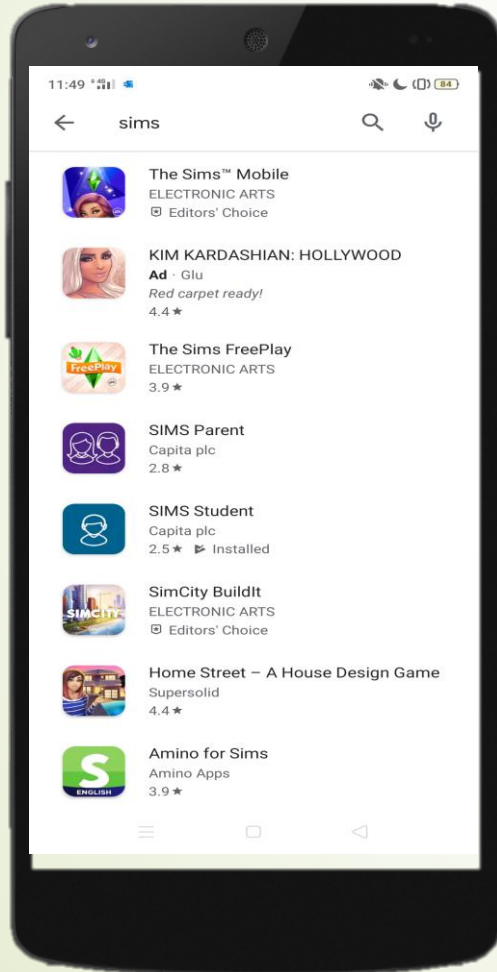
11:49 84

sims

The Sims™ Mobile
ELECTRONIC ARTS
Editors' Choice

KIM KARDASHIAN: HOLLYWOOD
Ad · Glu
Red carpet ready!
4.4★

FreePlay
The Sims FreePlay
ELECTRONIC ARTS
3.9★

SIMS Parent
Capita plc
2.8★

SIMS Student
Capita plc
2.5★ Installed

SIMCITY
SimCity BuildIt
ELECTRONIC ARTS
Editors' Choice

Home Street – A House Design Game
Supersolid
4.4★

S
ENGLISH
Amino for Sims
Amino Apps
3.9★